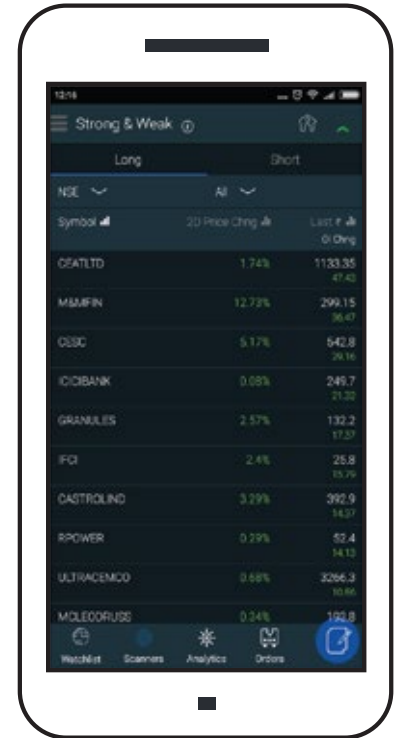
12:16

Strong & Weak

Long | Short

NSE | All

| Symbol | 2D Price Chng | Last ₹ OI Chng |
|---|---|---|
| CEATLTD | 1.74% | 1133.35 47.43 |
| M&MFIN | 12.73% | 299.15 36.47 |
| CESC | 5.17% | 642.8 29.16 |
| ICICIBANK | 0.08% | 249.7 21.32 |
| GRANULES | 2.57% | 132.2 17.57 |
| IFCI | 2.4% | 25.8 15.79 |
| CASTROLIND | 3.29% | 392.9 14.37 |
| RPOWER | 0.29% | 52.4 14.13 |
| ULTRACEMCO | 0.68% | 3266.3 10.66 |
| MCLEODRUSS | 0.24% | 192.8 |

Watchlist Scanners Analytics Orders